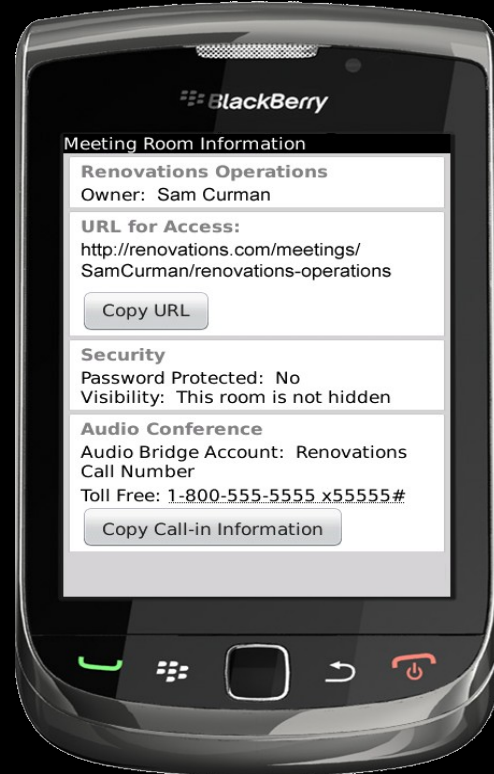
BlackBerry

Meeting Room Information

Renovations Operations
Owner: Sam Curman

URL for Access:
http://renovations.com/meetings/SamCurman/renovations-operations

Copy URL

Security
Password Protected: No
Visibility: This room is not hidden

Audio Conference
Audio Bridge Account: Renovations Call Number
Toll Free: 1-800-555-5555 x55555#

Copy Call-in Information